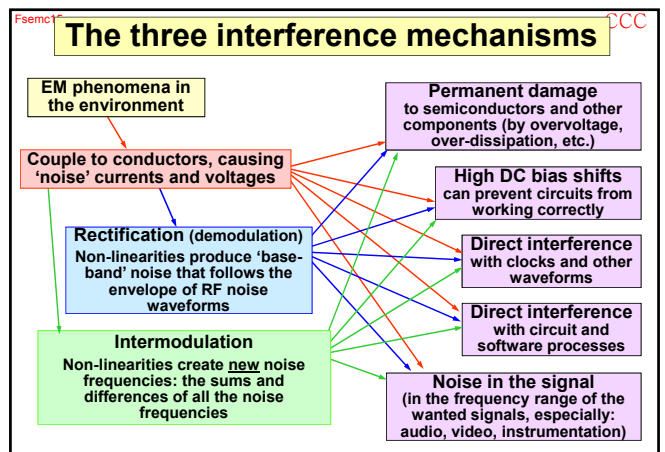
Fsemc15

CCC

The three interference mechanisms

EM phenomena in the environment

Couple to conductors, causing 'noise' currents and voltages

Rectification (demodulation)
Non-linearities produce 'base-band' noise that follows the envelope of RF noise waveforms

Intermodulation
Non-linearities create new noise frequencies: the sums and differences of all the noise frequencies

Permanent damage
to semiconductors and other components (by overvoltage, over-dissipation, etc.)

High DC bias shifts
can prevent circuits from working correctly

Direct interference
with clocks and other waveforms

Direct interference
with circuit and software processes

Noise in the signal
(in the frequency range of the wanted signals, especially: audio, video, instrumentation)